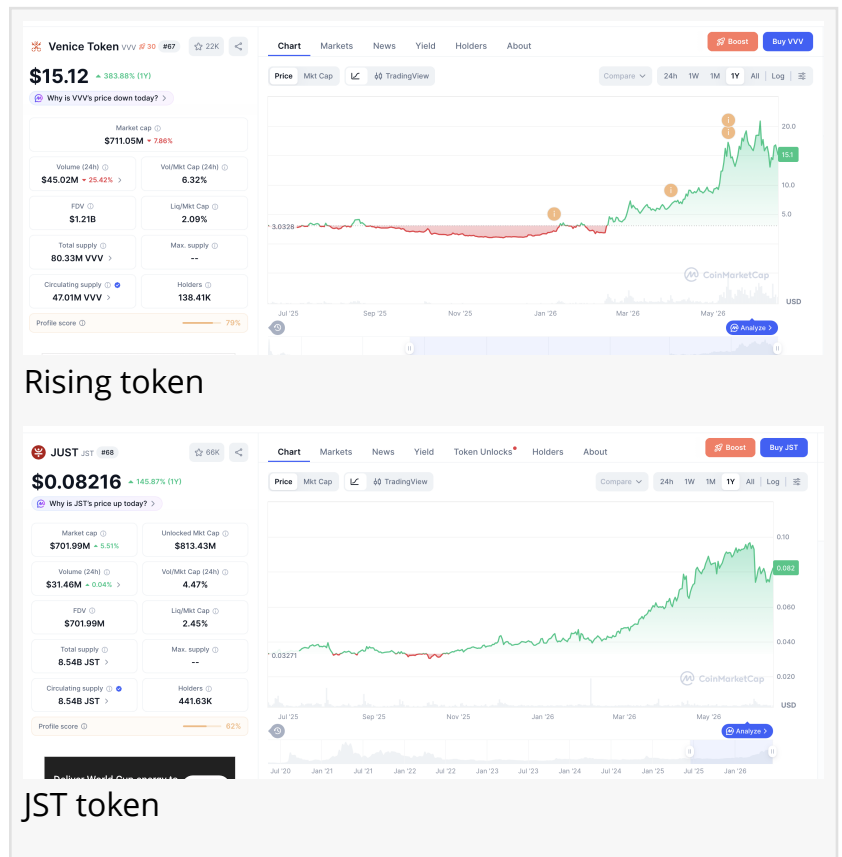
Venice Token VVV #30 #67 22K

$15.12 ▲ 383.88% (1Y)

Why is VVV's price down today?

Market cap
$711.05M ▼ 7.86%

Volume (24h)
$45.02M ▼ 25.42%

Vol/Mkt Cap (24h)
6.32%

FDV
$1.21B

Liq/Mkt Cap
2.09%

Total supply
80.33M VVV

Max. supply
--

Circulating supply
47.01M VVV

Holders
138.41K

Profile score 79%

Chart Markets News Yield Holders About

Boost Buy VVV

Price Mkt Cap TradingView

Compare 24h 1W 1M 1Y All Log

20.0
15.1
10.0
5.0
3.0328

CoinMarketCap

USD

Jul '25 Sep '25 Nov '25 Jan '26 Mar '26 May '26

Analyze

Rising token

JUST JST #68 66K

$0.08216 ▲ 145.87% (1Y)

Why is JST's price up today?

Market cap
$701.99M ▲ 5.51%

Unlocked Mkt Cap
$813.43M

Volume (24h)
$31.46M ▲ 0.04%

Vol/Mkt Cap (24h)
4.47%

FDV
$701.99M

Liq/Mkt Cap
2.45%

Total supply
8.54B JST

Max. supply
--

Circulating supply
8.54B JST

Holders
441.63K

Profile score 62%

Chart Markets News Yield Token Unlocks Holders About

Boost Buy JST

Price Mkt Cap TradingView

Compare 24h 1W 1M 1Y All Log

0.10
0.082
0.060
0.040
0.03271
0.020

CoinMarketCap

USD

Jul '25 Sep '25 Nov '25 Jan '26 Mar '26 May '26

Analyze

Jul '20 Jan '21 Jul '21 Jan '22 Jul '22 Jan '23 Jul '23 Jan '24 Jul '24 Jan '25 Jul '25 Jan '26

Deliver World Cup energy to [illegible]

JST token